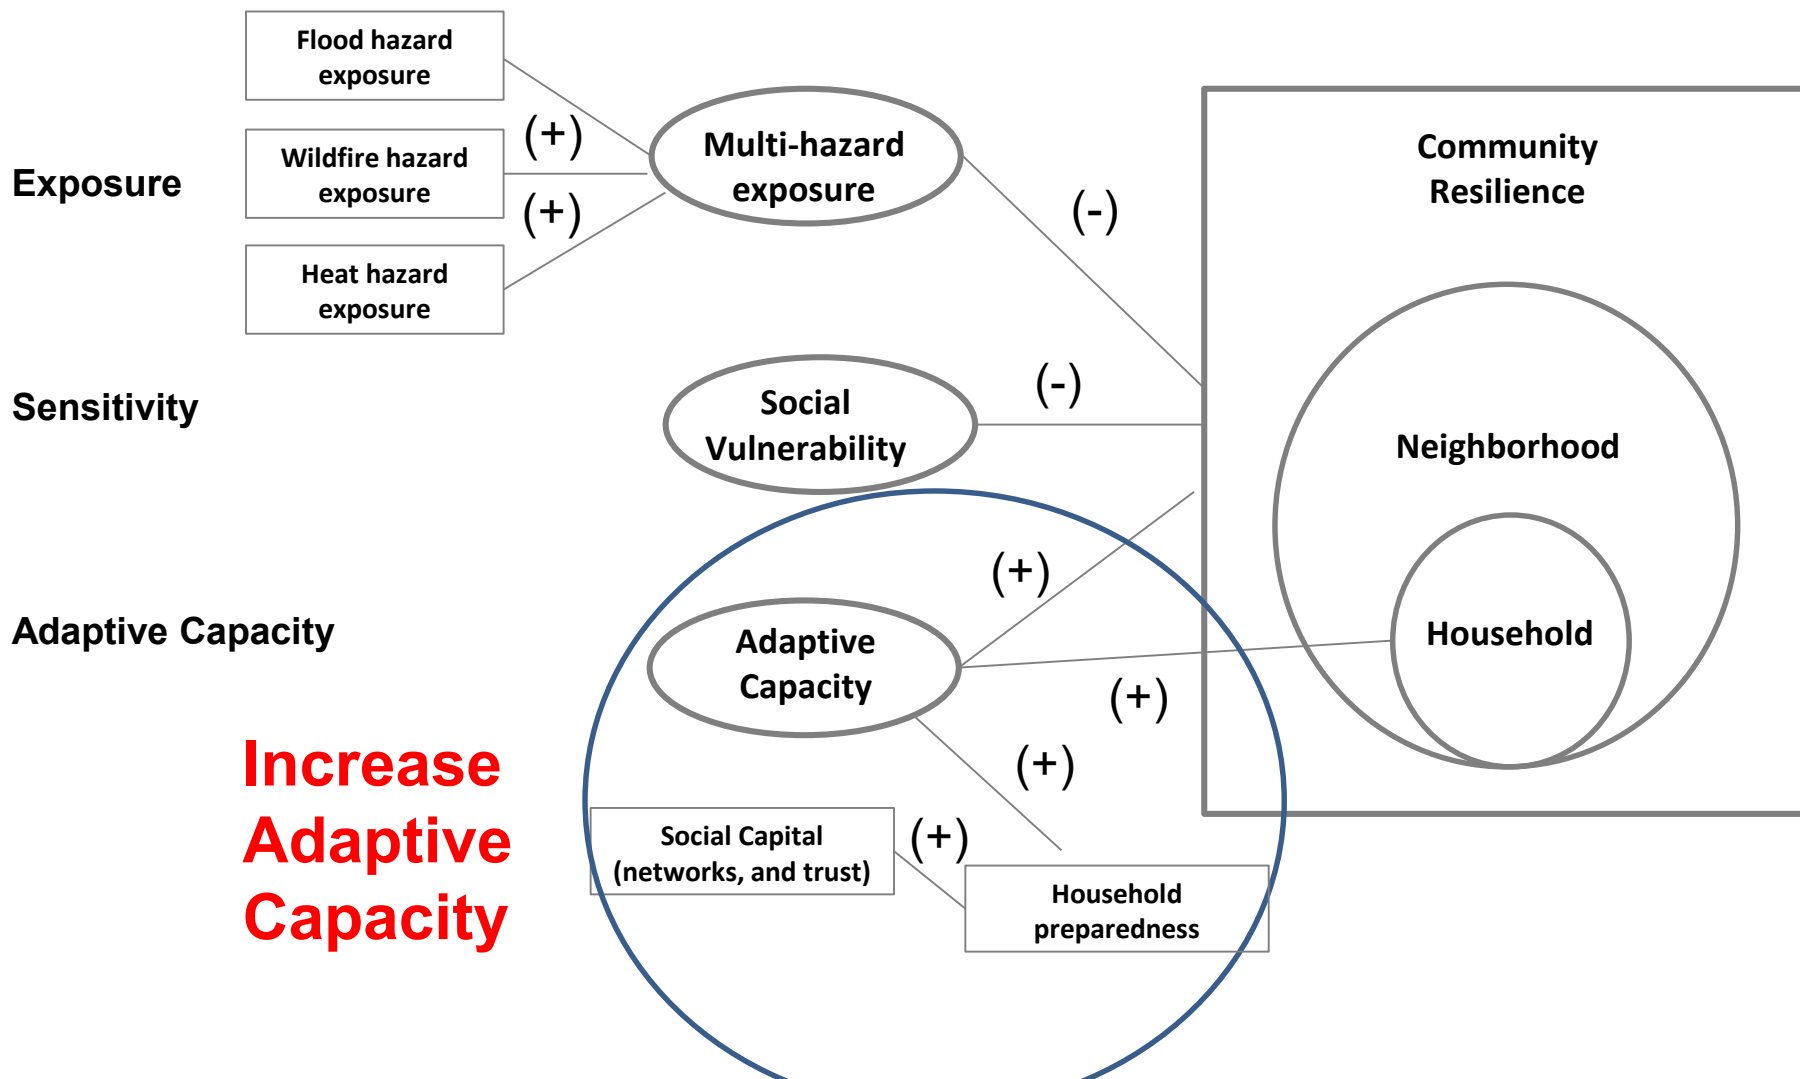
Flood hazard exposure

Wildfire hazard exposure

Heat hazard exposure

Exposure

(+)

(+)

Multi-hazard exposure

(-)

Community Resilience

Sensitivity

Social Vulnerability

(-)

Neighborhood

(+)

Adaptive Capacity

Adaptive Capacity

Household

(+)

(+)

Increase Adaptive Capacity

Social Capital (networks, and trust)

(+)

Household preparedness